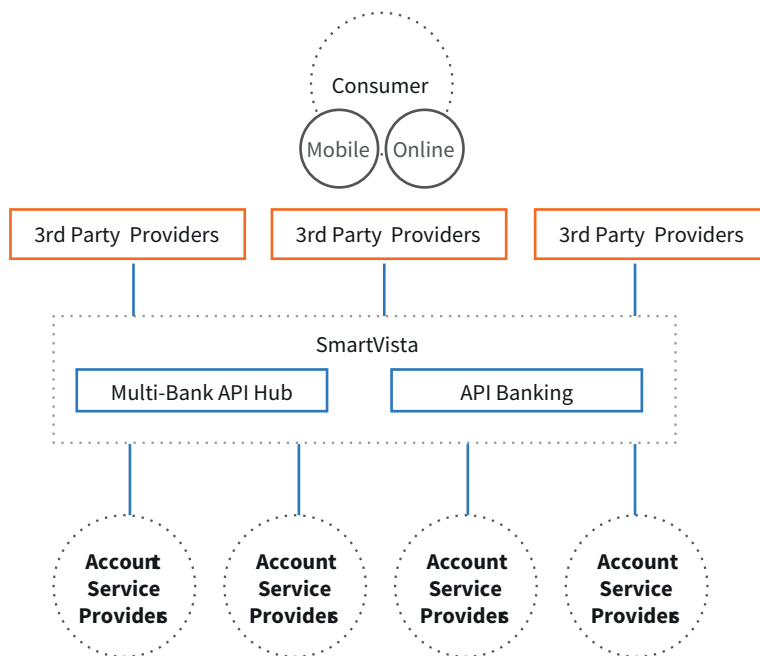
Consumer

Mobile

Online

3rd Party Providers

3rd Party Providers

3rd Party Providers

SmartVista

Multi-Bank API Hub

API Banking

Account Service Providers

Account Service Providers

Account Service Providers

Account Service Providers